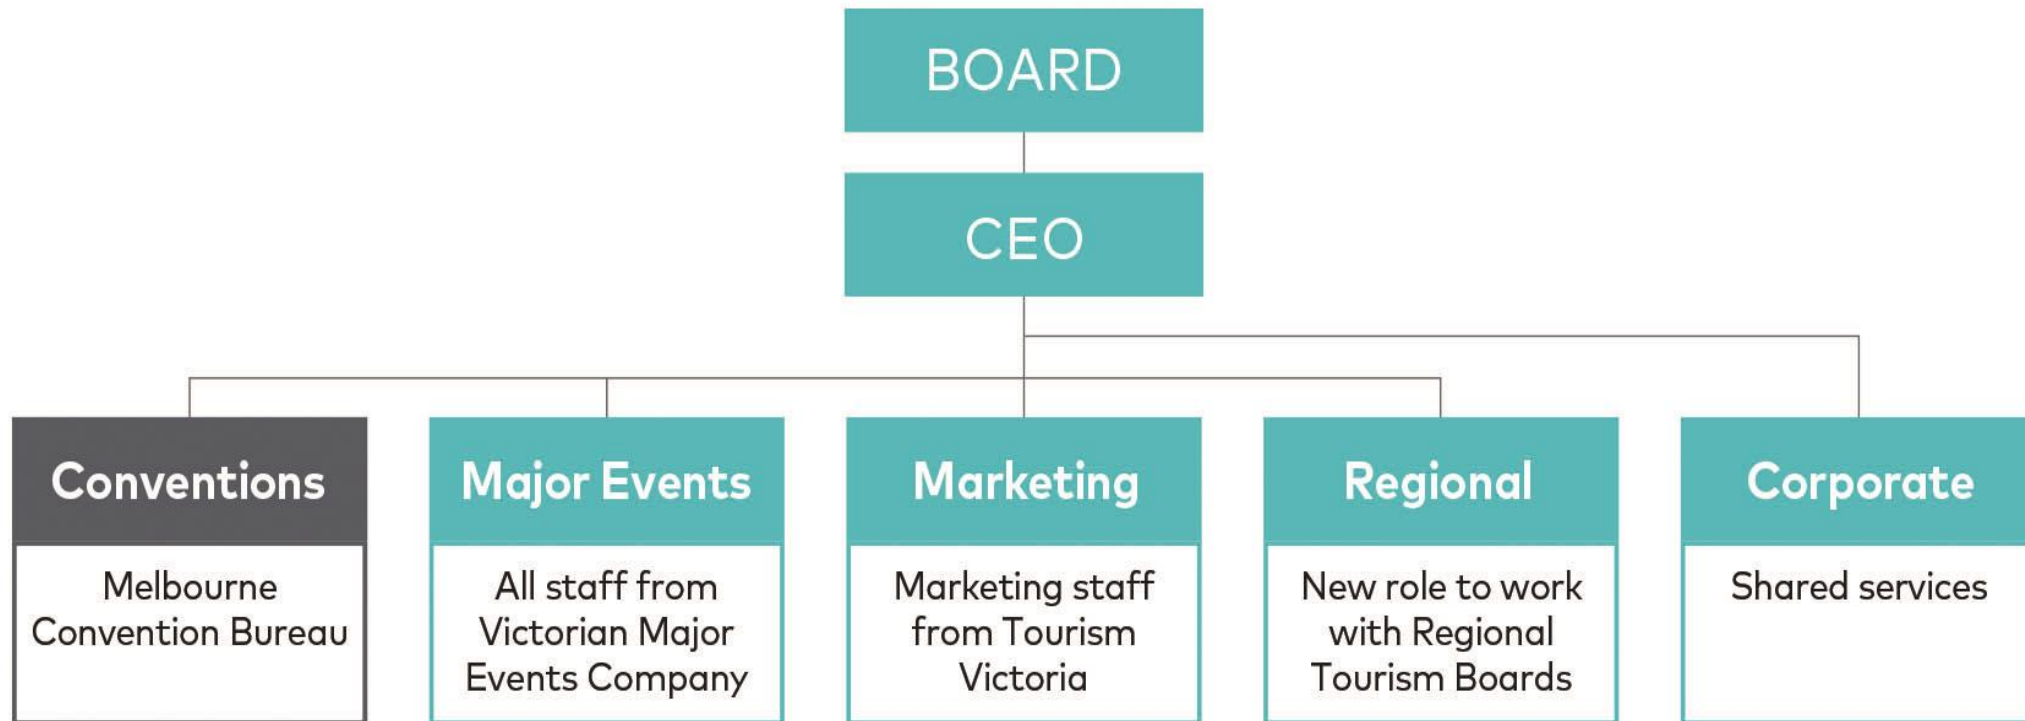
BOARD

CEO

Conventions
Melbourne Convention Bureau

Major Events
All staff from Victorian Major Events Company

Marketing
Marketing staff from Tourism Victoria

Regional
New role to work with Regional Tourism Boards

Corporate
Shared services